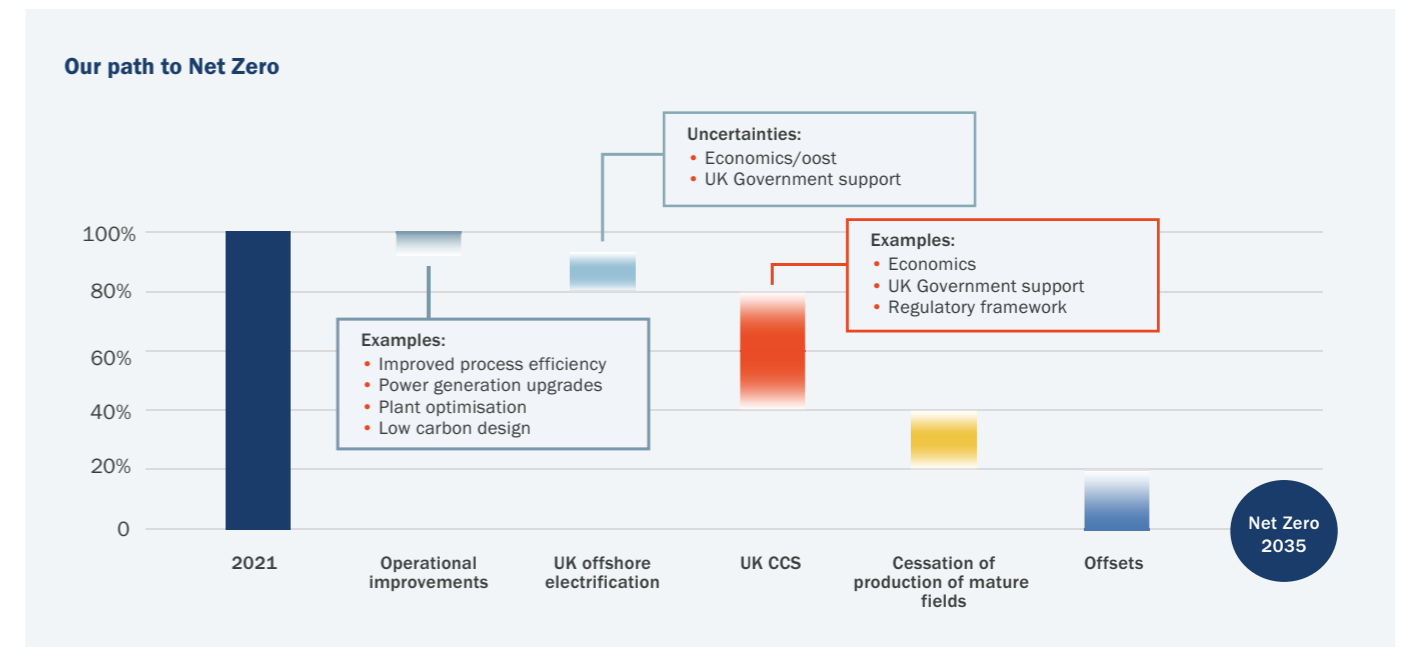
Our path to Net Zero

Uncertainties:
• Economics/oost
• UK Government support

Examples:
• Economics
• UK Government support
• Regulatory framework

Examples:
• Improved process efficiency
• Power generation upgrades
• Plant optimisation
• Low carbon design

100%
80%
60%
40%
20%
0

2021
Operational improvements
UK offshore electrification
UK CCS
Cessation of production of mature fields
Offsets

Net Zero 2035